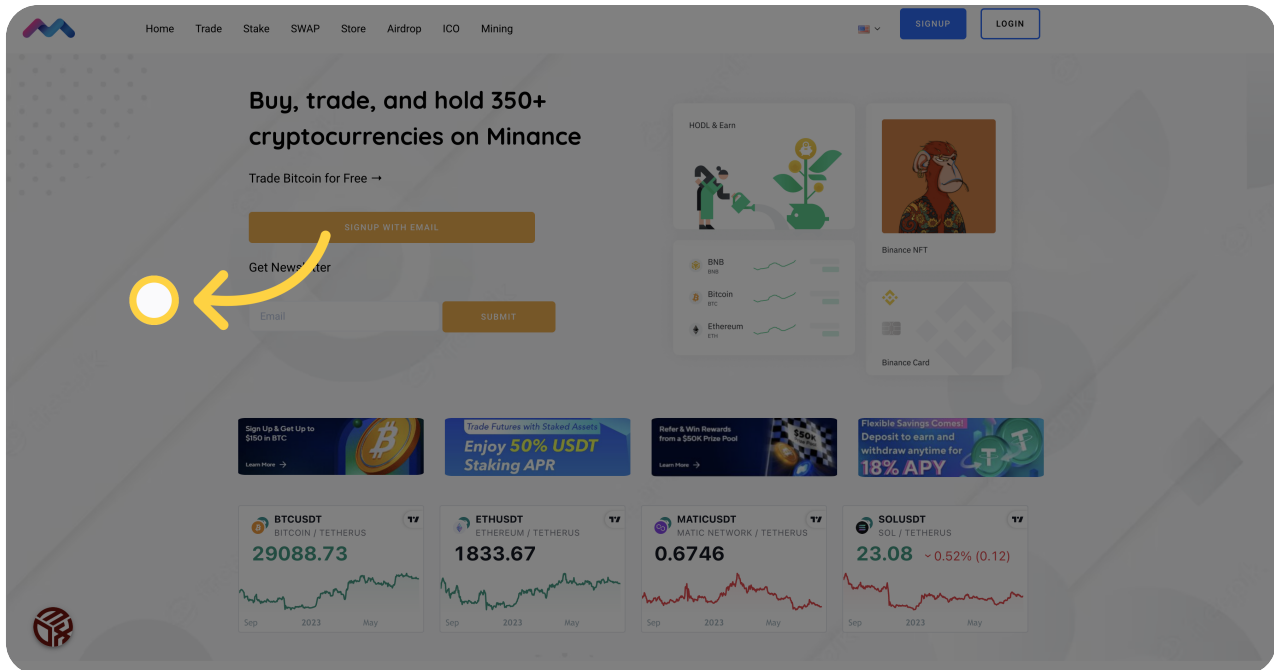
Home Trade Stake SWAP Store Airdrop ICO Mining

SIGNUP LOGIN

Buy, trade, and hold 350+ cryptocurrencies on Minance

Trade Bitcoin for Free →

SIGNUP WITH EMAIL

Get Newsletter

Email SUBMIT

HODL & Earn

Binance NFT

BNB
BNB

Bitcoin
BTC

Ethereum
ETH

Binance Card

Sign Up & Get Up to $150 in BTC
Learn More →

Trade Futures with Staked Assets
Enjoy 50% USDT Staking APR

Refer & Win Rewards from a $50K Prize Pool
Learn More →

Flexible Savings Comes!
Deposit to earn and withdraw anytime for
18% APY

BTCUSDT
BITCOIN / TETHERUS
29088.73
Sep 2023 May

ETHUSDT
ETHEREUM / TETHERUS
1833.67
Sep 2023 May

MATICUSDT
MATIC NETWORK / TETHERUS
0.6746
Sep 2023 May

SOLUSDT
SOL / TETHERUS
23.08 0.52% (0.12)
Sep 2023 May